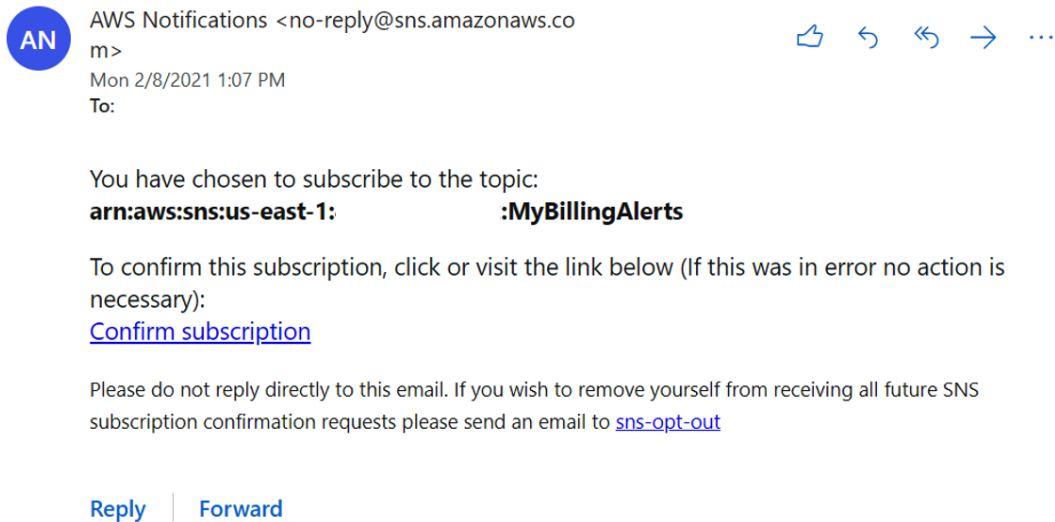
AN

AWS Notifications <no-reply@sns.amazonaws.com>
Mon 2/8/2021 1:07 PM
To:

You have chosen to subscribe to the topic:
**arn:aws:sns:us-east-1: :MyBillingAlerts**

To confirm this subscription, click or visit the link below (If this was in error no action is necessary):
Confirm subscription

Please do not reply directly to this email. If you wish to remove yourself from receiving all future SNS subscription confirmation requests please send an email to sns-opt-out

Reply | Forward